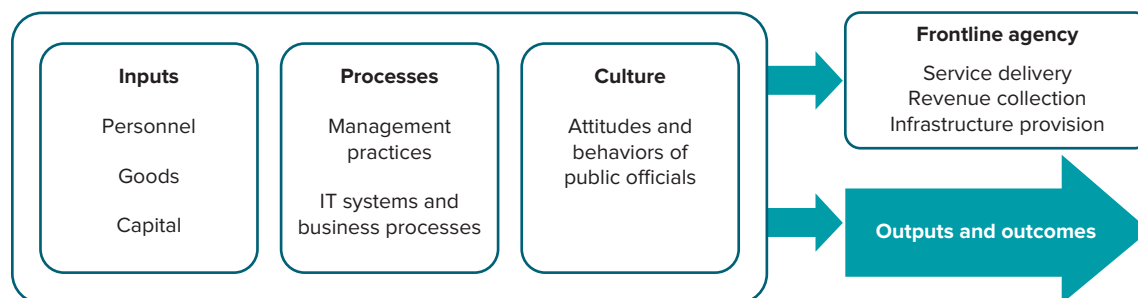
Inputs

Personnel

Goods

Capital

Processes

Management practices

IT systems and business processes

Culture

Attitudes and behaviors of public officials

Frontline agency

Service delivery
Revenue collection
Infrastructure provision

Outputs and outcomes